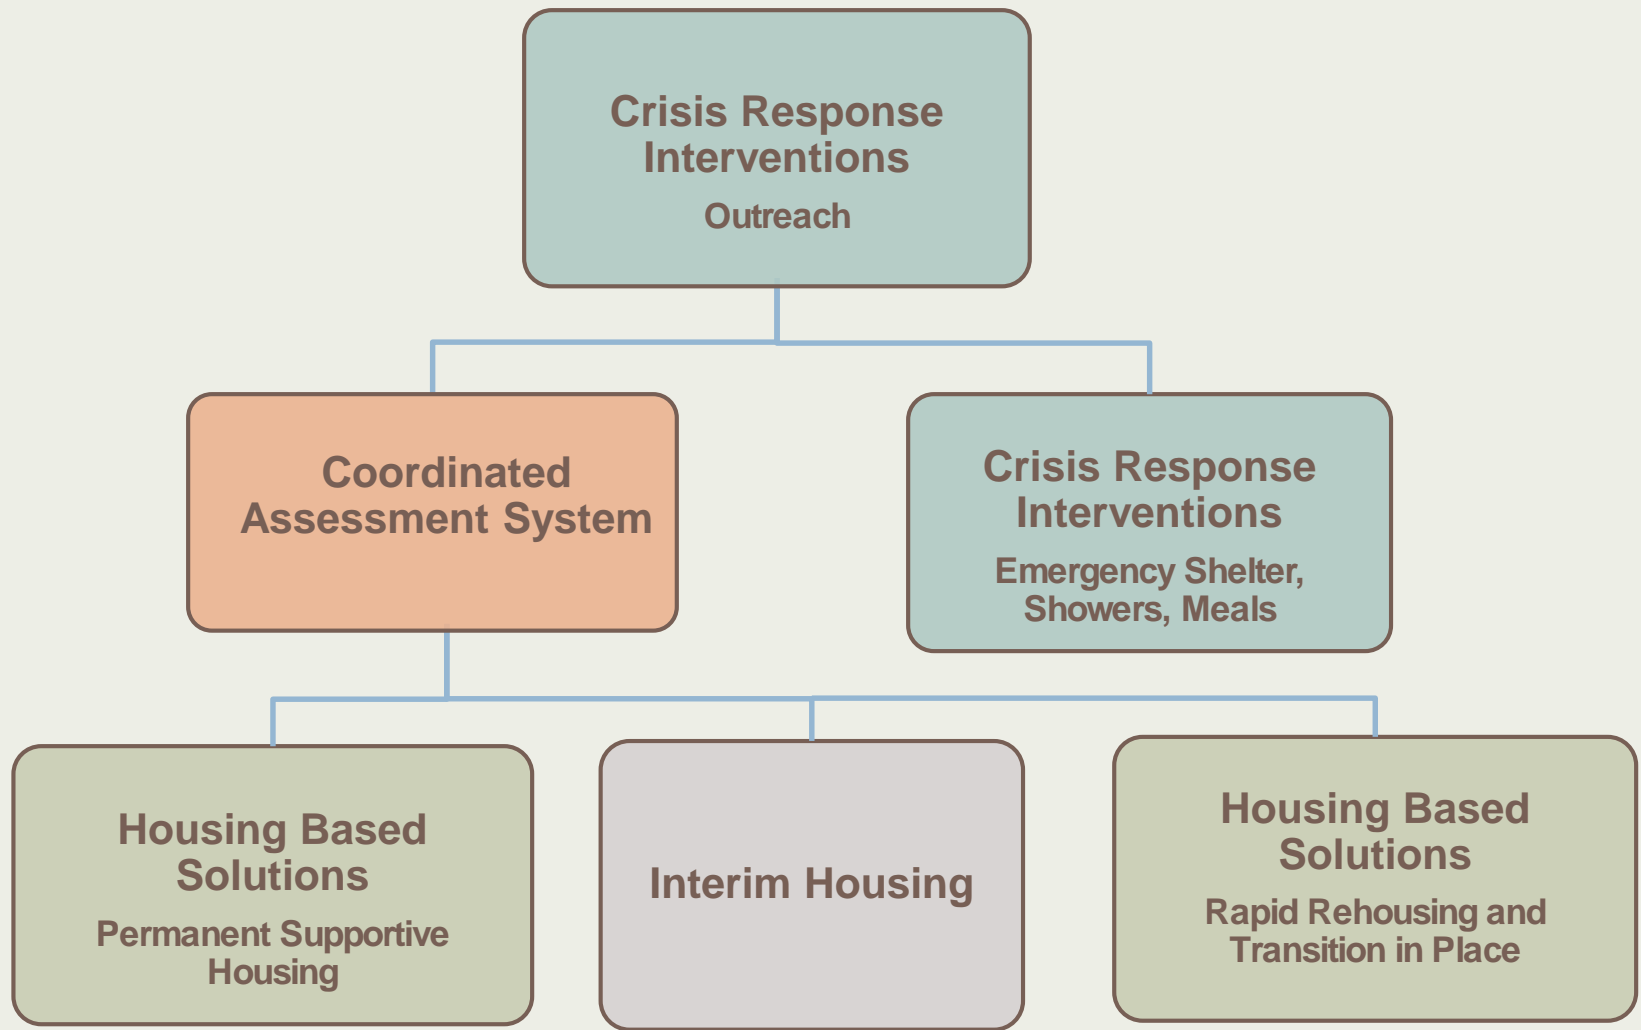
Crisis Response Interventions
Outreach

Coordinated Assessment System

Crisis Response Interventions
Emergency Shelter, Showers, Meals

Housing Based Solutions
Permanent Supportive Housing

Interim Housing

Housing Based Solutions
Rapid Rehousing and Transition in Place